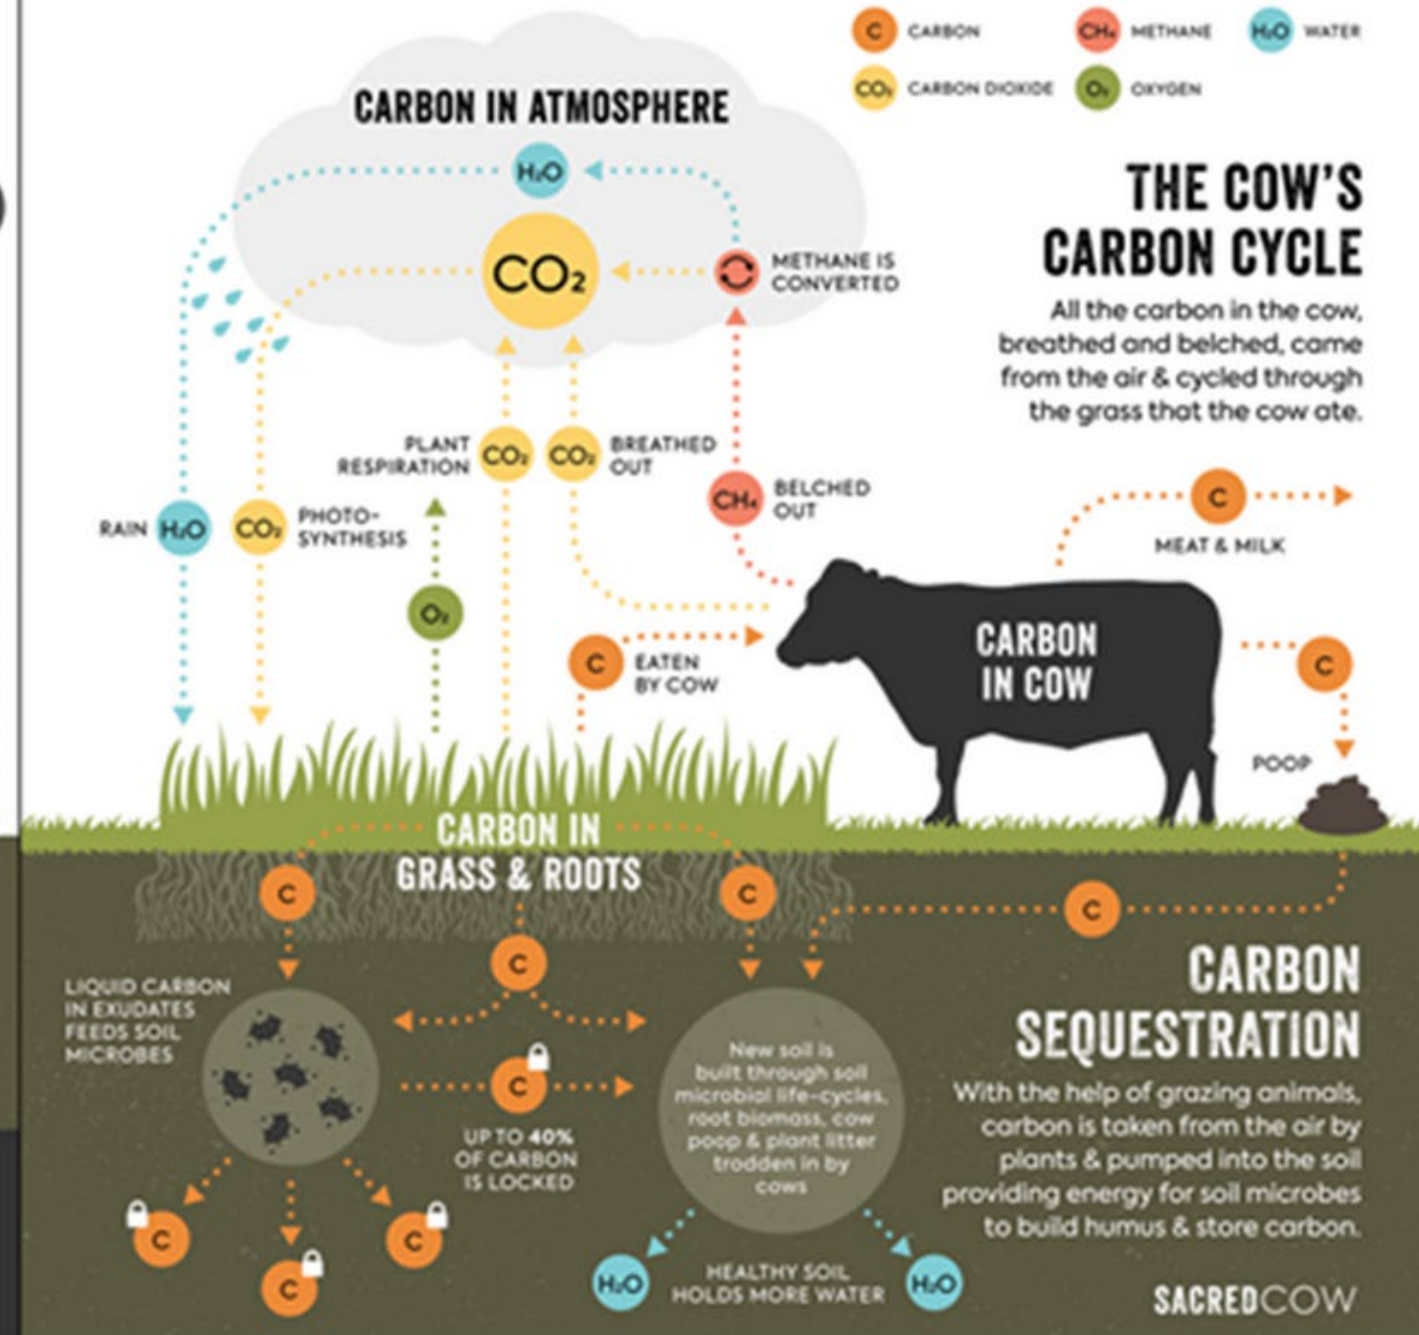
C CARBON
$CH_4$ METHANE
$H_2O$ WATER
$CO_2$ CARBON DIOXIDE
$O_2$ OXYGEN

CARBON IN ATMOSPHERE

$H_2O$

$CO_2$

METHANE IS CONVERTED

THE COW'S CARBON CYCLE

All the carbon in the cow, breathed and belched, came from the air & cycled through the grass that the cow ate.

PLANT RESPIRATION $CO_2$

$CO_2$ BREATHED OUT

$CH_4$ BELCHED OUT

RAIN $H_2O$

$CO_2$ PHOTO-SYNTHESIS

$O_2$

C MEAT & MILK

C EATEN BY COW

CARBON IN COW

C

POOP

CARBON IN GRASS & ROOTS

C

C

C

C

LIQUID CARBON IN EXUDATES FEEDS SOIL MICROBES

C

UP TO 40% OF CARBON IS LOCKED

New soil is built through soil microbial life-cycles, root biomass, cow poop & plant litter trodden in by cows

CARBON SEQUESTRATION

With the help of grazing animals, carbon is taken from the air by plants & pumped into the soil providing energy for soil microbes to build humus & store carbon.

C

C

C

$H_2O$

HEALTHY SOIL HOLDS MORE WATER

$H_2O$

SACREDCOW